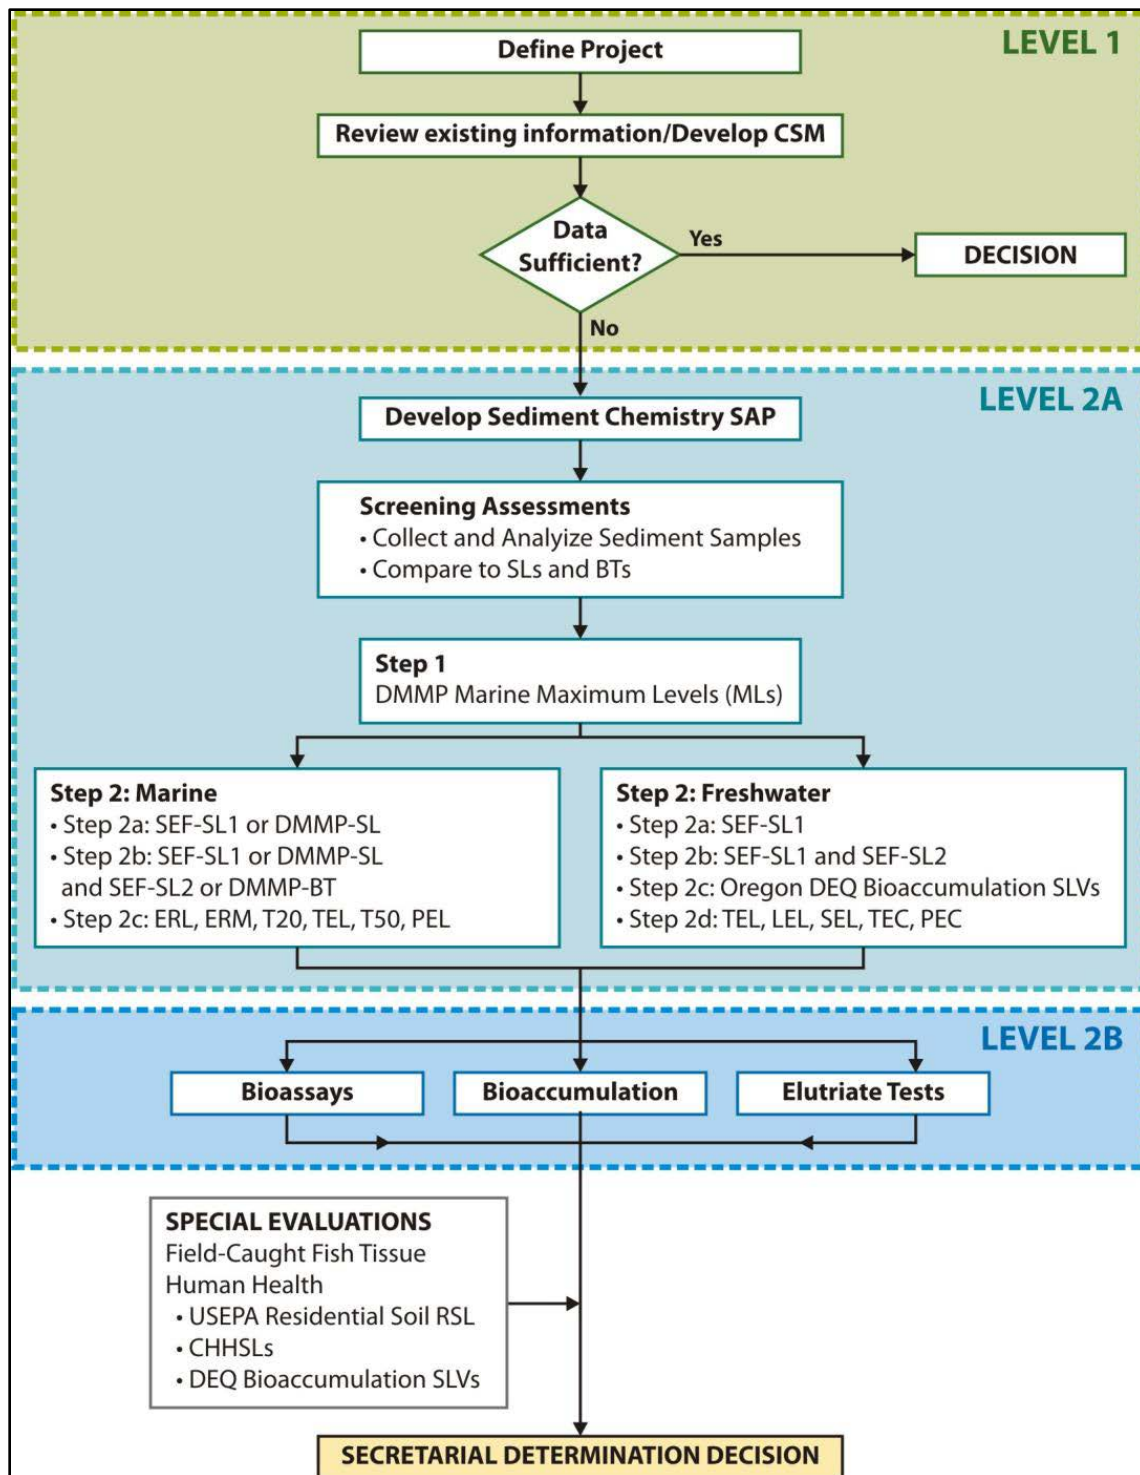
LEVEL 1

Define Project

Review existing information/Develop CSM

Data Sufficient?

Yes

DECISION

No

LEVEL 2A

Develop Sediment Chemistry SAP

Screening Assessments
• Collect and Analyze Sediment Samples
• Compare to SLs and BTs

Step 1
DMMP Marine Maximum Levels (MLs)

Step 2: Marine
• Step 2a: SEF-SL1 or DMMP-SL
• Step 2b: SEF-SL1 or DMMP-SL and SEF-SL2 or DMMP-BT
• Step 2c: ERL, ERM, T20, TEL, T50, PEL

Step 2: Freshwater
• Step 2a: SEF-SL1
• Step 2b: SEF-SL1 and SEF-SL2
• Step 2c: Oregon DEQ Bioaccumulation SLVs
• Step 2d: TEL, LEL, SEL, TEC, PEC

LEVEL 2B

Bioassays

Bioaccumulation

Elutriate Tests

SPECIAL EVALUATIONS
Field-Caught Fish Tissue
Human Health
• USEPA Residential Soil RSL
• CHHSLs
• DEQ Bioaccumulation SLVs

SECRETARIAL DETERMINATION DECISION